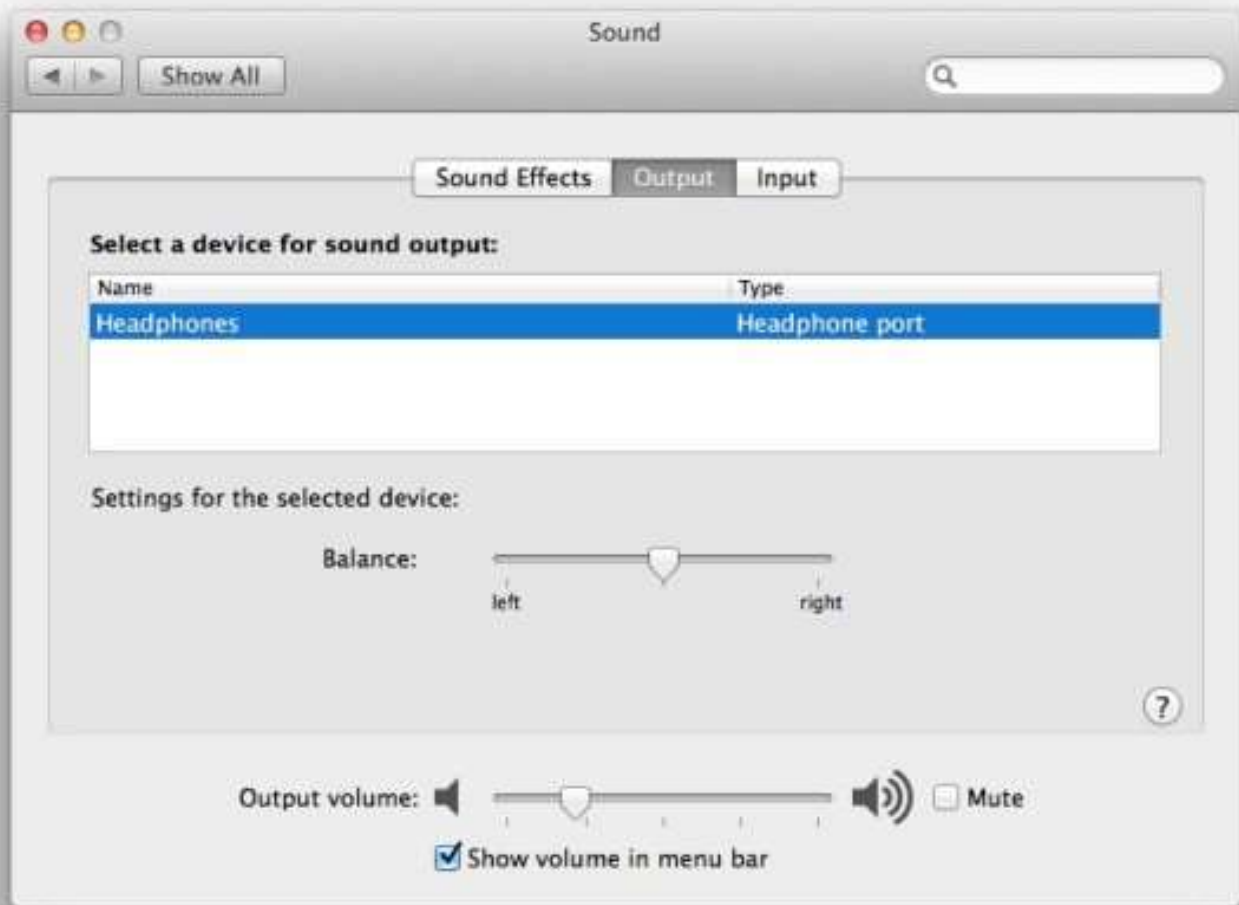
Sound

Show All

Sound Effects Output Input

Select a device for sound output:

| Name | Type |
|---|---|
| Headphones | Headphone port |

Settings for the selected device:

Balance:

left right

?

Output volume: Mute

Show volume in menu bar